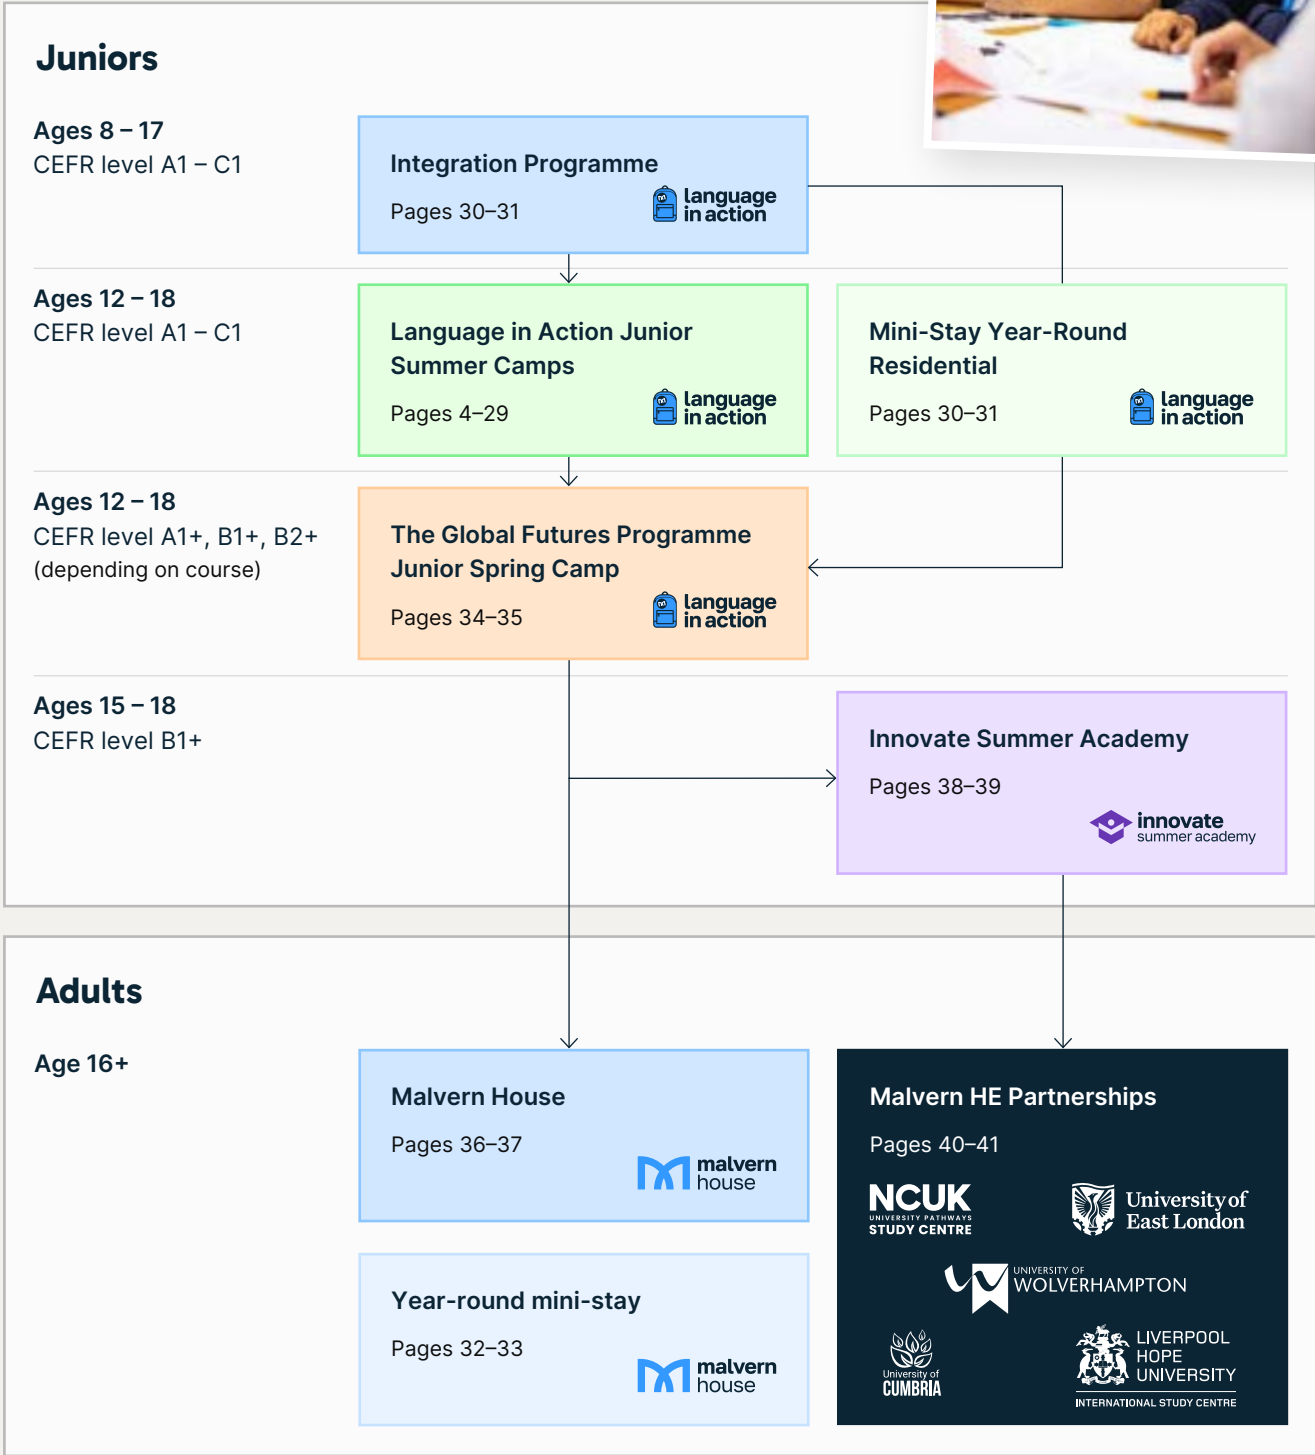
Juniors

Ages 8 – 17
CEFR level A1 – C1

Integration Programme
Pages 30–31
language in action

Ages 12 – 18
CEFR level A1 – C1

Language in Action Junior Summer Camps
Pages 4–29
language in action

Mini-Stay Year-Round Residential
Pages 30–31
language in action

Ages 12 – 18
CEFR level A1+, B1+, B2+ (depending on course)

The Global Futures Programme Junior Spring Camp
Pages 34–35
language in action

Ages 15 – 18
CEFR level B1+

Innovate Summer Academy
Pages 38–39
innovate summer academy

Adults

Age 16+

Malvern House
Pages 36–37
malvern house

Malvern HE Partnerships
Pages 40–41
NCUK UNIVERSITY PATHWAYS STUDY CENTRE
University of East London
UNIVERSITY OF WOLVERHAMPTON
University of CUMBRIA
LIVERPOOL HOPE UNIVERSITY INTERNATIONAL STUDY CENTRE

Year-round mini-stay
Pages 32–33
malvern house